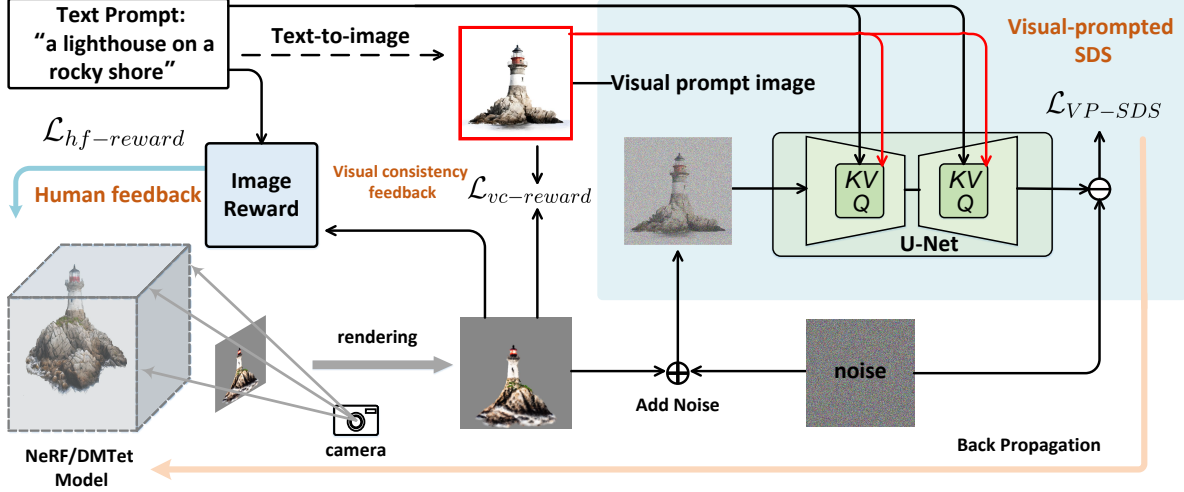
Text Prompt: "a lighthouse on a rocky shore"

Text-to-image

Visual prompt image

Visual-prompted SDS

$\mathcal{L}_{VP-SDS}$

$\mathcal{L}_{hf-reward}$

Human feedback

Image Reward

Visual consistency feedback

$\mathcal{L}_{vc-reward}$

$KV$
$Q$

$KV$
$Q$

U-Net

rendering

Add Noise

noise

camera

NeRF/DMTet Model

Back Propagation